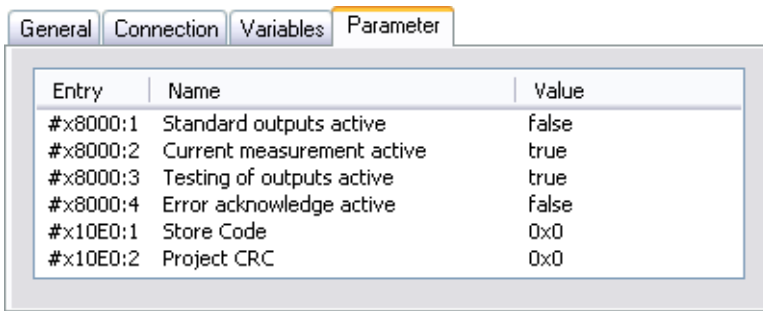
General | Connection | Variables | Parameter

| Entry | Name | Value |
|---|---|---|
| #x8000:1 | Standard outputs active | false |
| #x8000:2 | Current measurement active | true |
| #x8000:3 | Testing of outputs active | true |
| #x8000:4 | Error acknowledge active | false |
| #x10E0:1 | Store Code | 0x0 |
| #x10E0:2 | Project CRC | 0x0 |